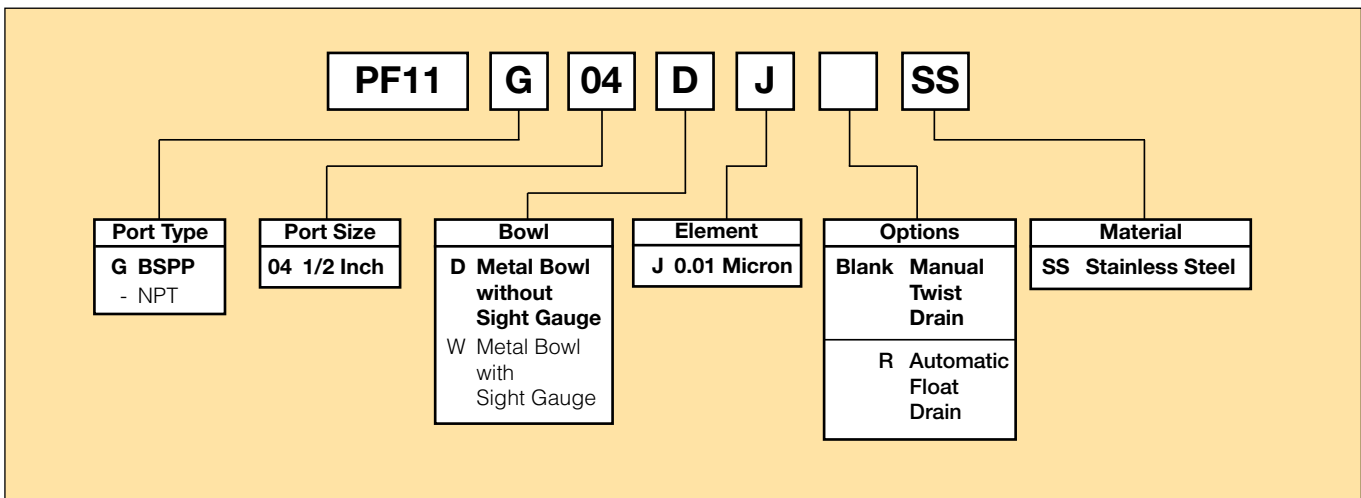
PF11 G 04 D J SS

Port Type
G BSPP
- NPT

Port Size
04 1/2 Inch

Bowl
D Metal Bowl without Sight Gauge
W Metal Bowl with Sight Gauge

Element
J 0.01 Micron

Options
Blank Manual Twist Drain
R Automatic Float Drain

Material
SS Stainless Steel